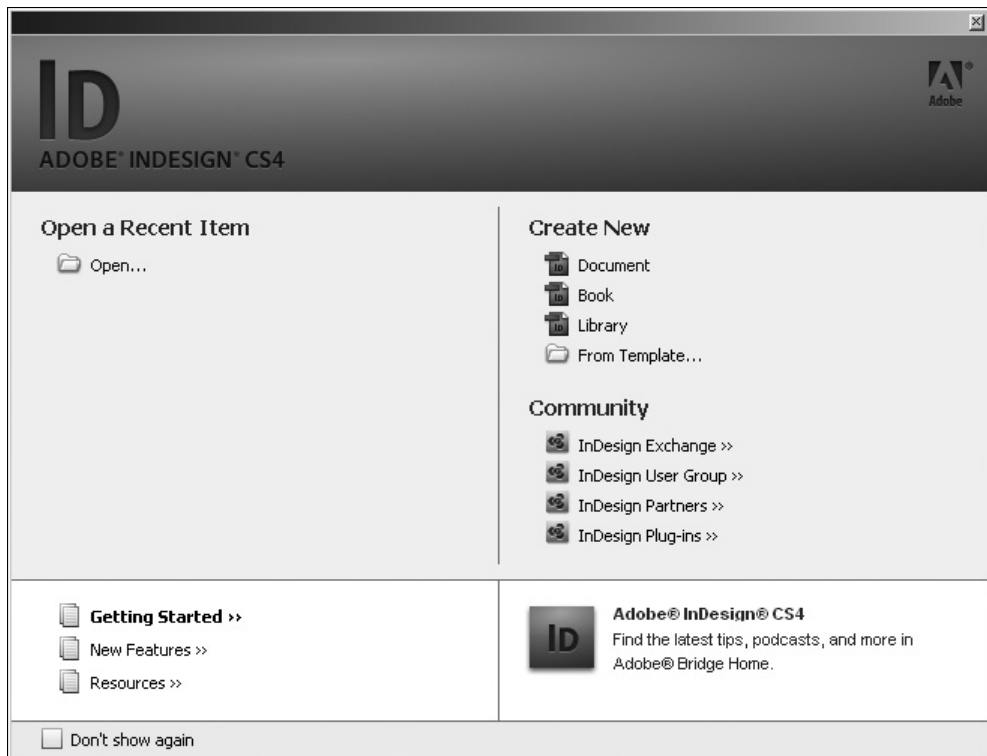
ID
ADOBE® INDESIGN® CS4

Adobe

Open a Recent Item

Open...

Create New

ID Document
ID Book
ID Library
From Template...

Community

InDesign Exchange »
InDesign User Group »
InDesign Partners »
InDesign Plug-ins »

Getting Started ››
New Features »
Resources »

ID
Adobe® InDesign® CS4
Find the latest tips, podcasts, and more in Adobe® Bridge Home.

Don't show again